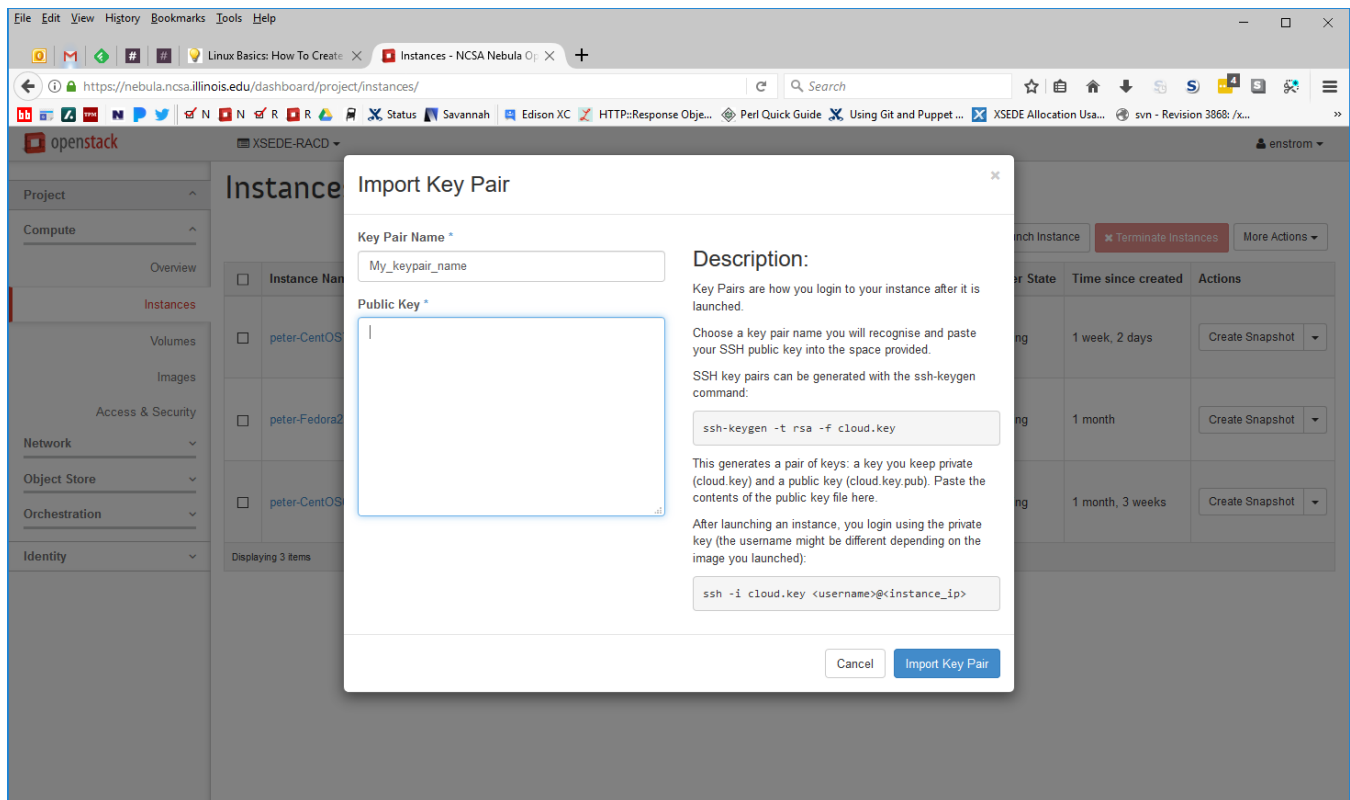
File Edit View History Bookmarks Tools Help

Linux Basics: How To Create
Instances - NCSA Nebula Op

https://nebula.ncsa.illinois.edu/dashboard/project/instances/

Search

N N R R Status Savannah Edison XC HTTP::Response Obje... Perl Quick Guide Using Git and Puppet ... XSEDE Allocation Usa... svn - Revision 3868: /x...

openstack

XSEDE-RACD

enstrom

Project

Compute

Overview

Instances

Volumes

Images

Access & Security

Network

Object Store

Orchestration

Identity

Instances

nch Instance

Terminate Instances

More Actions

| | Instance Nan | er State | Time since created | Actions |
|---|---|---|---|---|
| | peter-CentOS | ng | 1 week, 2 days | Create Snapshot |
| | peter-Fedora2 | ng | 1 month | Create Snapshot |
| | peter-CentOS | ng | 1 month, 3 weeks | Create Snapshot |

Displaying 3 items

Import Key Pair

×

Key Pair Name *

My_keypair_name

Public Key *

Description:

Key Pairs are how you login to your instance after it is launched.

Choose a key pair name you will recognise and paste your SSH public key into the space provided.

SSH key pairs can be generated with the ssh-keygen command:

ssh-keygen -t rsa -f cloud.key

This generates a pair of keys: a key you keep private (cloud.key) and a public key (cloud.key.pub). Paste the contents of the public key file here.

After launching an instance, you login using the private key (the username might be different depending on the image you launched):

ssh -i cloud.key <username>@<instance_ip>

Cancel

Import Key Pair